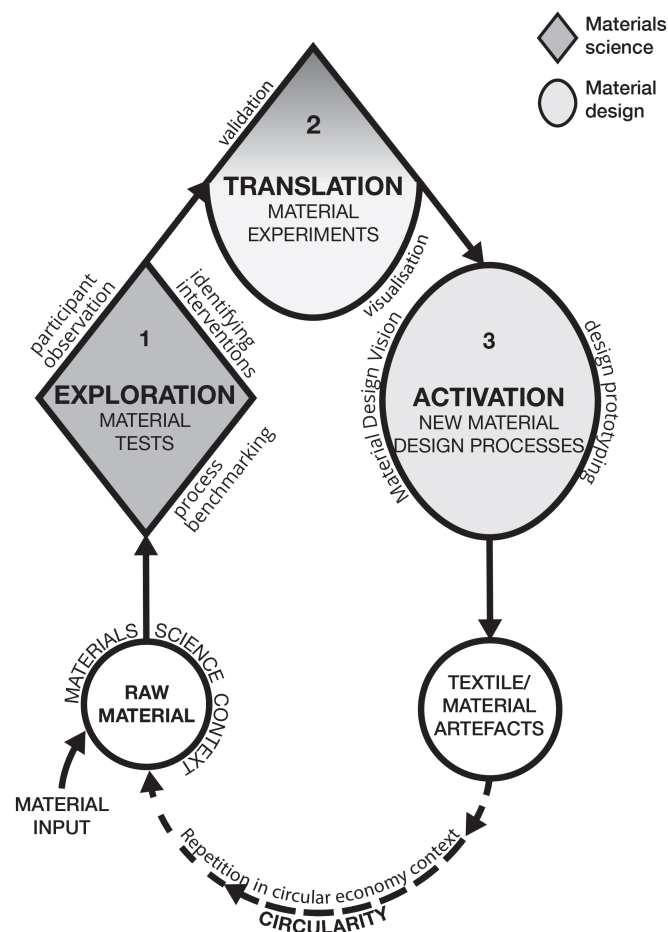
Materials science

Material design

2

TRANSLATION

MATERIAL EXPERIMENTS

validation

visualisation

1

EXPLORATION

MATERIAL TESTS

participant observation

identifying interventions

process benchmarking

3

ACTIVATION

NEW MATERIAL DESIGN PROCESSES

Material Design Vision

design prototyping

RAW MATERIAL

MATERIALS SCIENCE CONTEXT

TEXTILE/ MATERIAL ARTEFACTS

MATERIAL INPUT

Repetition in circular economy context

CIRCULARITY